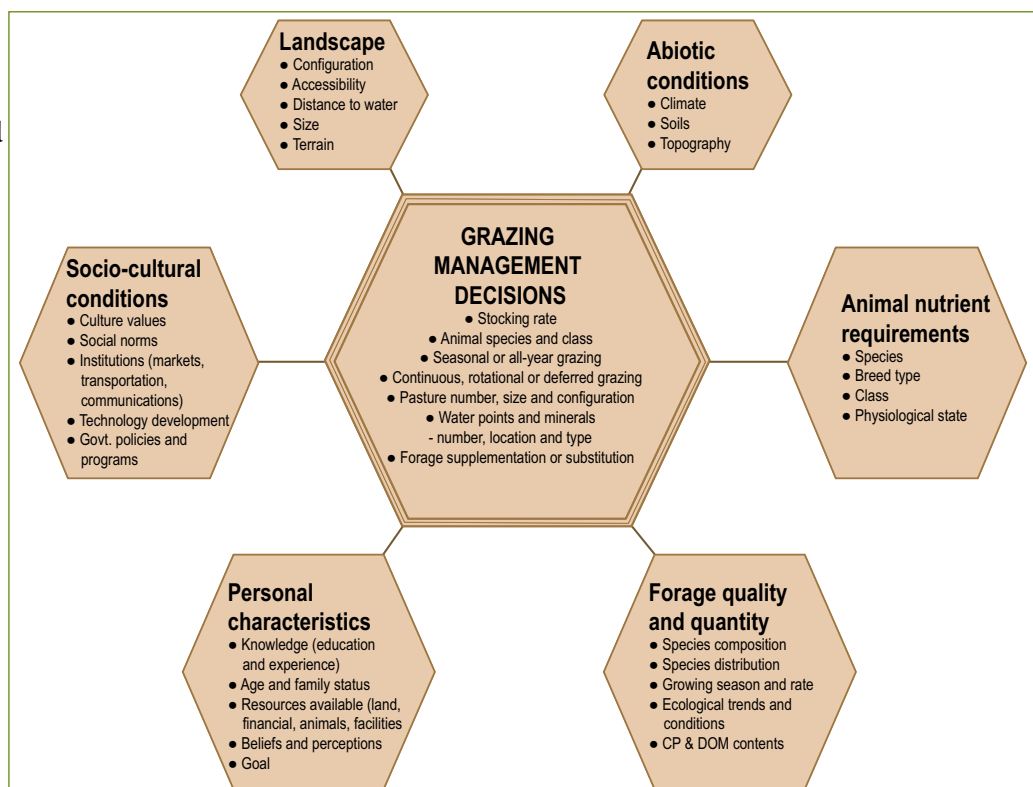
Landscape
● Configuration
● Accessibility
● Distance to water
● Size
● Terrain

Abiotic conditions
● Climate
● Soils
● Topography

Socio-cultural conditions
● Culture values
● Social norms
● Institutions (markets, transportation, communications)
● Technology development
● Govt. policies and programs

GRAZING MANAGEMENT DECISIONS
● Stocking rate
● Animal species and class
● Seasonal or all-year grazing
● Continuous, rotational or deferred grazing
● Pasture number, size and configuration
● Water points and minerals - number, location and type
● Forage supplementation or substitution

Animal nutrient requirements
● Species
● Breed type
● Class
● Physiological state

Personal characteristics
● Knowledge (education and experience)
● Age and family status
● Resources available (land, financial, animals, facilities
● Beliefs and perceptions
● Goal

Forage quality and quantity
● Species composition
● Species distribution
● Growing season and rate
● Ecological trends and conditions
● CP & DOM contents